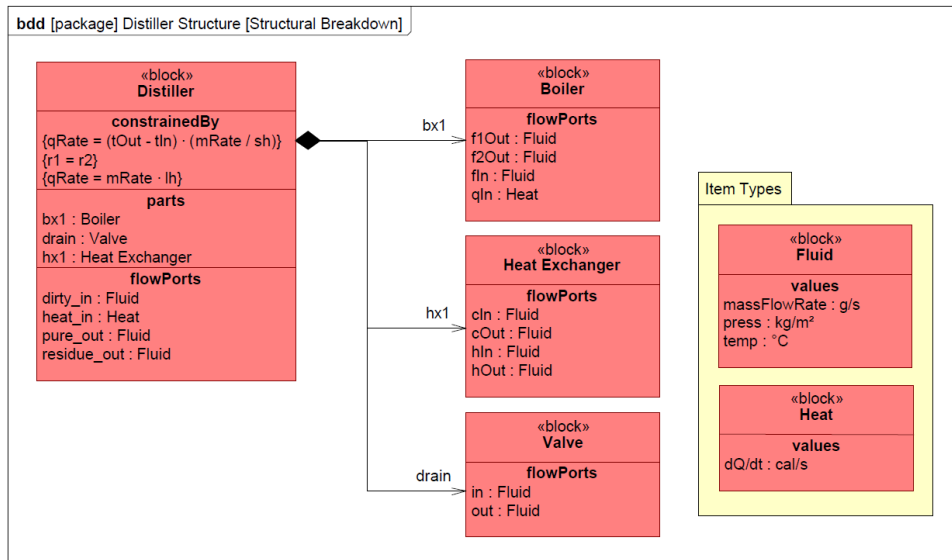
bdd [package] Distiller Structure [Structural Breakdown]

«block»
Distiller

constrainedBy
{qRate = (tOut - tIn) · (mRate / sh)}
{r1 = r2}
{qRate = mRate · lh}

parts
bx1 : Boiler
drain : Valve
hx1 : Heat Exchanger

flowPorts
dirty_in : Fluid
heat_in : Heat
pure_out : Fluid
residue_out : Fluid

bx1

«block»
Boiler

flowPorts
f1Out : Fluid
f2Out : Fluid
fIn : Fluid
qIn : Heat

hx1

«block»
Heat Exchanger

flowPorts
cIn : Fluid
cOut : Fluid
hIn : Fluid
hOut : Fluid

drain

«block»
Valve

flowPorts
in : Fluid
out : Fluid

Item Types

«block»
Fluid

values
massFlowRate : g/s
press : kg/m²
temp : °C

«block»
Heat

values
dQ/dt : cal/s